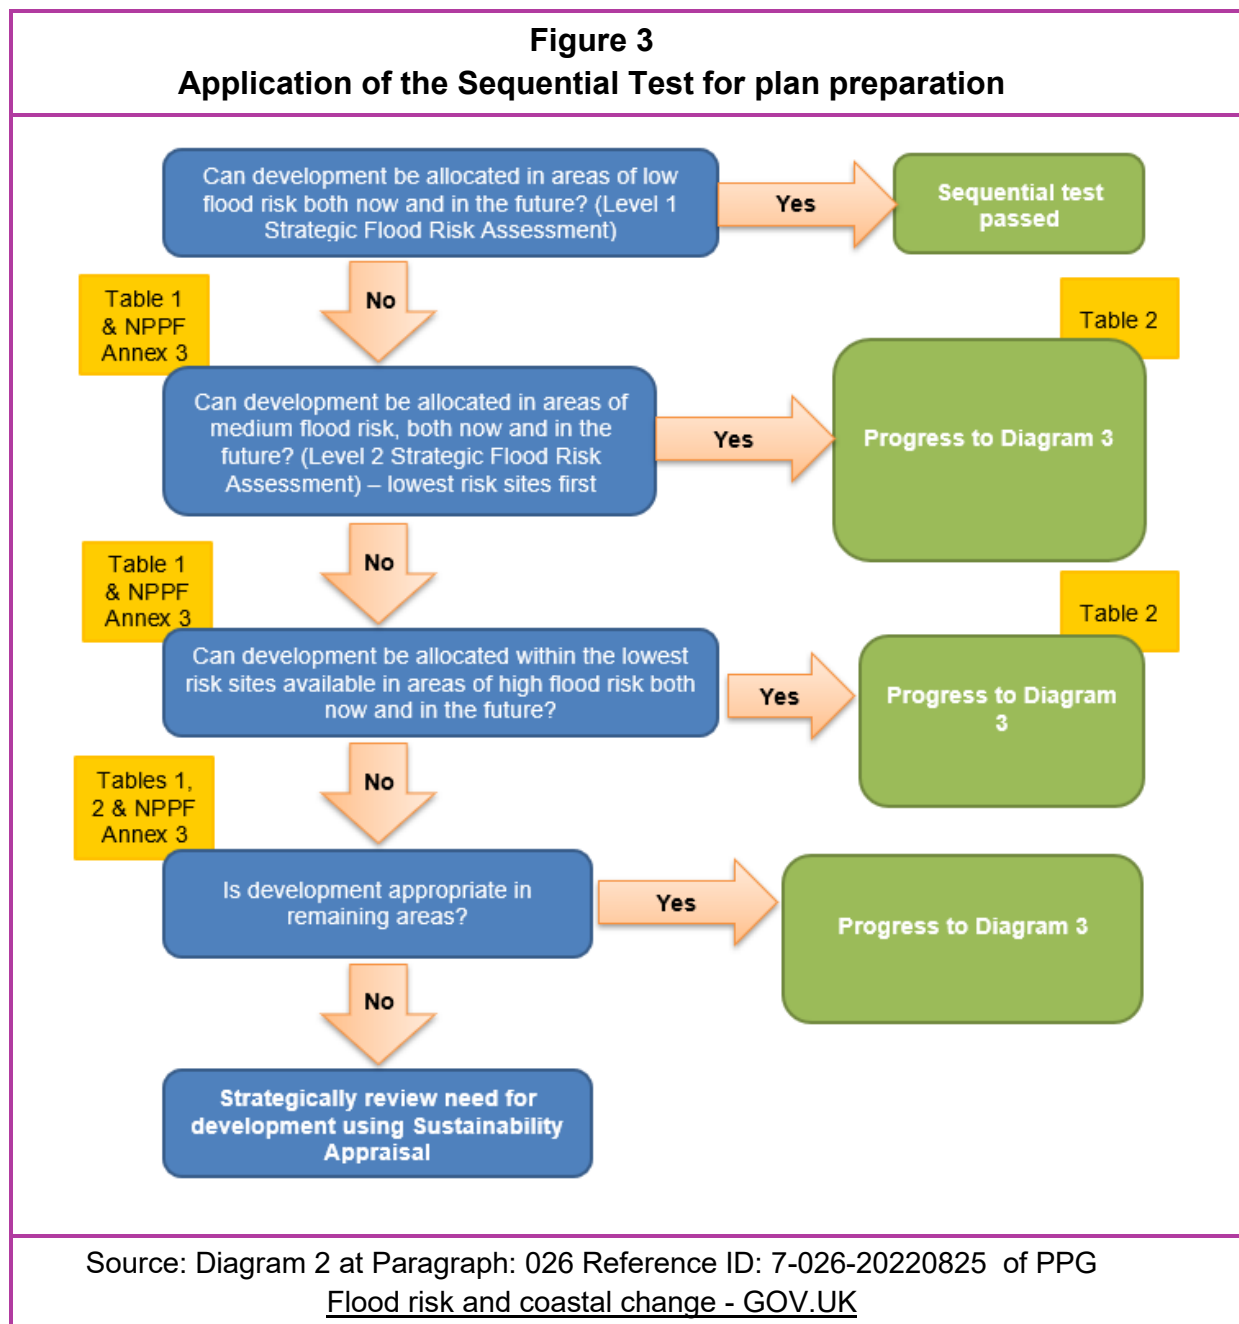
Figure 3
Application of the Sequential Test for plan preparation

Can development be allocated in areas of low flood risk both now and in the future? (Level 1 Strategic Flood Risk Assessment)

Yes

Sequential test passed

No

Table 1 & NPPF Annex 3

Table 2

Can development be allocated in areas of medium flood risk, both now and in the future? (Level 2 Strategic Flood Risk Assessment) – lowest risk sites first

Yes

Progress to Diagram 3

No

Table 1 & NPPF Annex 3

Table 2

Can development be allocated within the lowest risk sites available in areas of high flood risk both now and in the future?

Yes

Progress to Diagram 3

No

Tables 1, 2 & NPPF Annex 3

Is development appropriate in remaining areas?

Yes

Progress to Diagram 3

No

Strategically review need for development using Sustainability Appraisal

Source: Diagram 2 at Paragraph: 026 Reference ID: 7-026-20220825 of PPG Flood risk and coastal change - GOV.UK